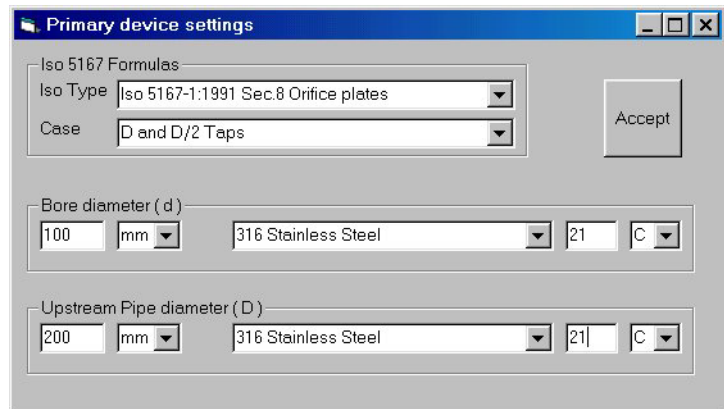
Primary device settings

Iso 5167 Formulas
Iso Type Iso 5167-1:1991 Sec.8 Orifice plates
Case D and D/2 Taps

Accept

Bore diameter ( d )
100 mm 316 Stainless Steel 21 C

Upstream Pipe diameter ( D )
200 mm 316 Stainless Steel 21 C